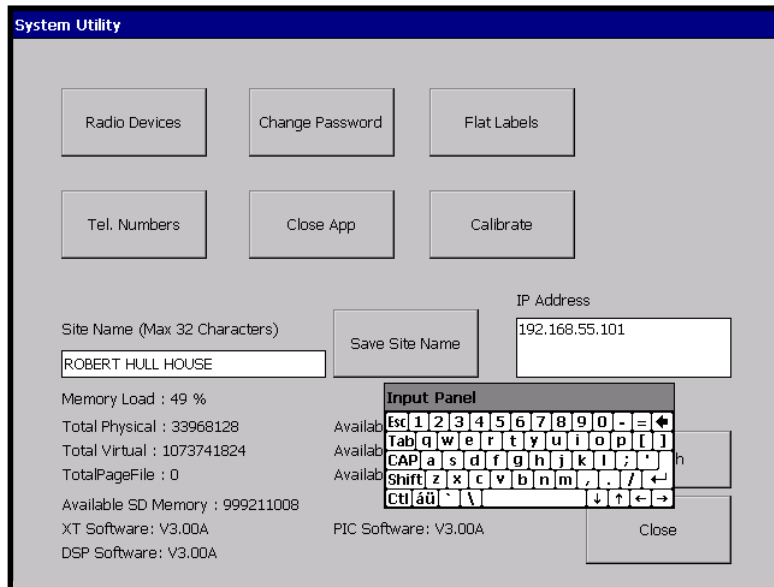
System Utility

Radio Devices

Change Password

Flat Labels

Tel. Numbers

Close App

Calibrate

IP Address

Site Name (Max 32 Characters)

Save Site Name

192.168.55.101

ROBERT HULL HOUSE

Memory Load : 49 %

Total Physical : 33968128

Total Virtual : 1073741824

TotalPageFile : 0

Availab

Availab

Availab

h

Input Panel

Esc 1 2 3 4 5 6 7 8 9 0 - =

Tab q w e r t y u i o p [ ]

CAP a s d f g h j k l ; '

Shift z x c v b n m , . /

Ctl áü ` \

Available SD Memory : 999211008

XT Software: V3.00A

PIC Software: V3.00A

Close

DSP Software: V3.00A